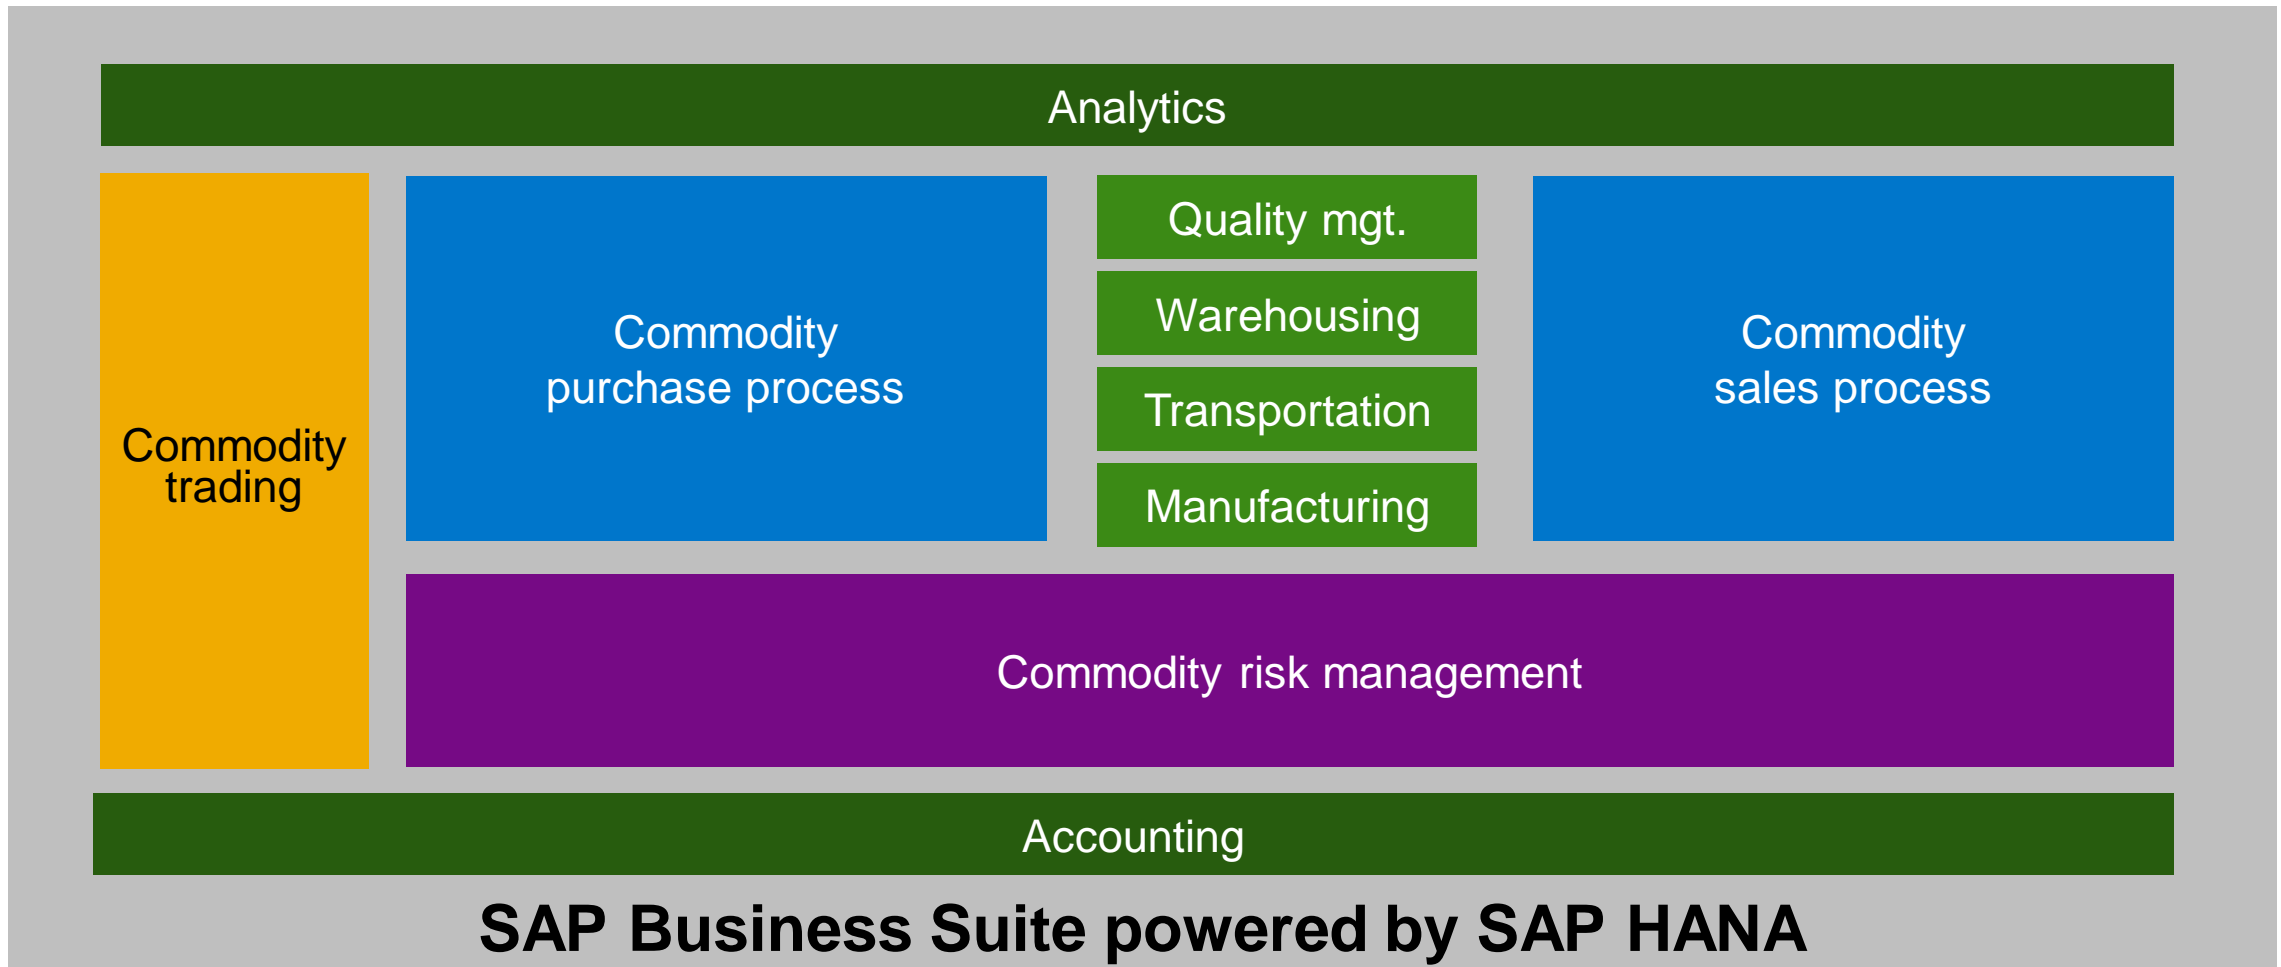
Analytics

Commodity trading

Commodity purchase process

Quality mgt.

Warehousing

Transportation

Manufacturing

Commodity sales process

Commodity risk management

Accounting

SAP Business Suite powered by SAP HANA